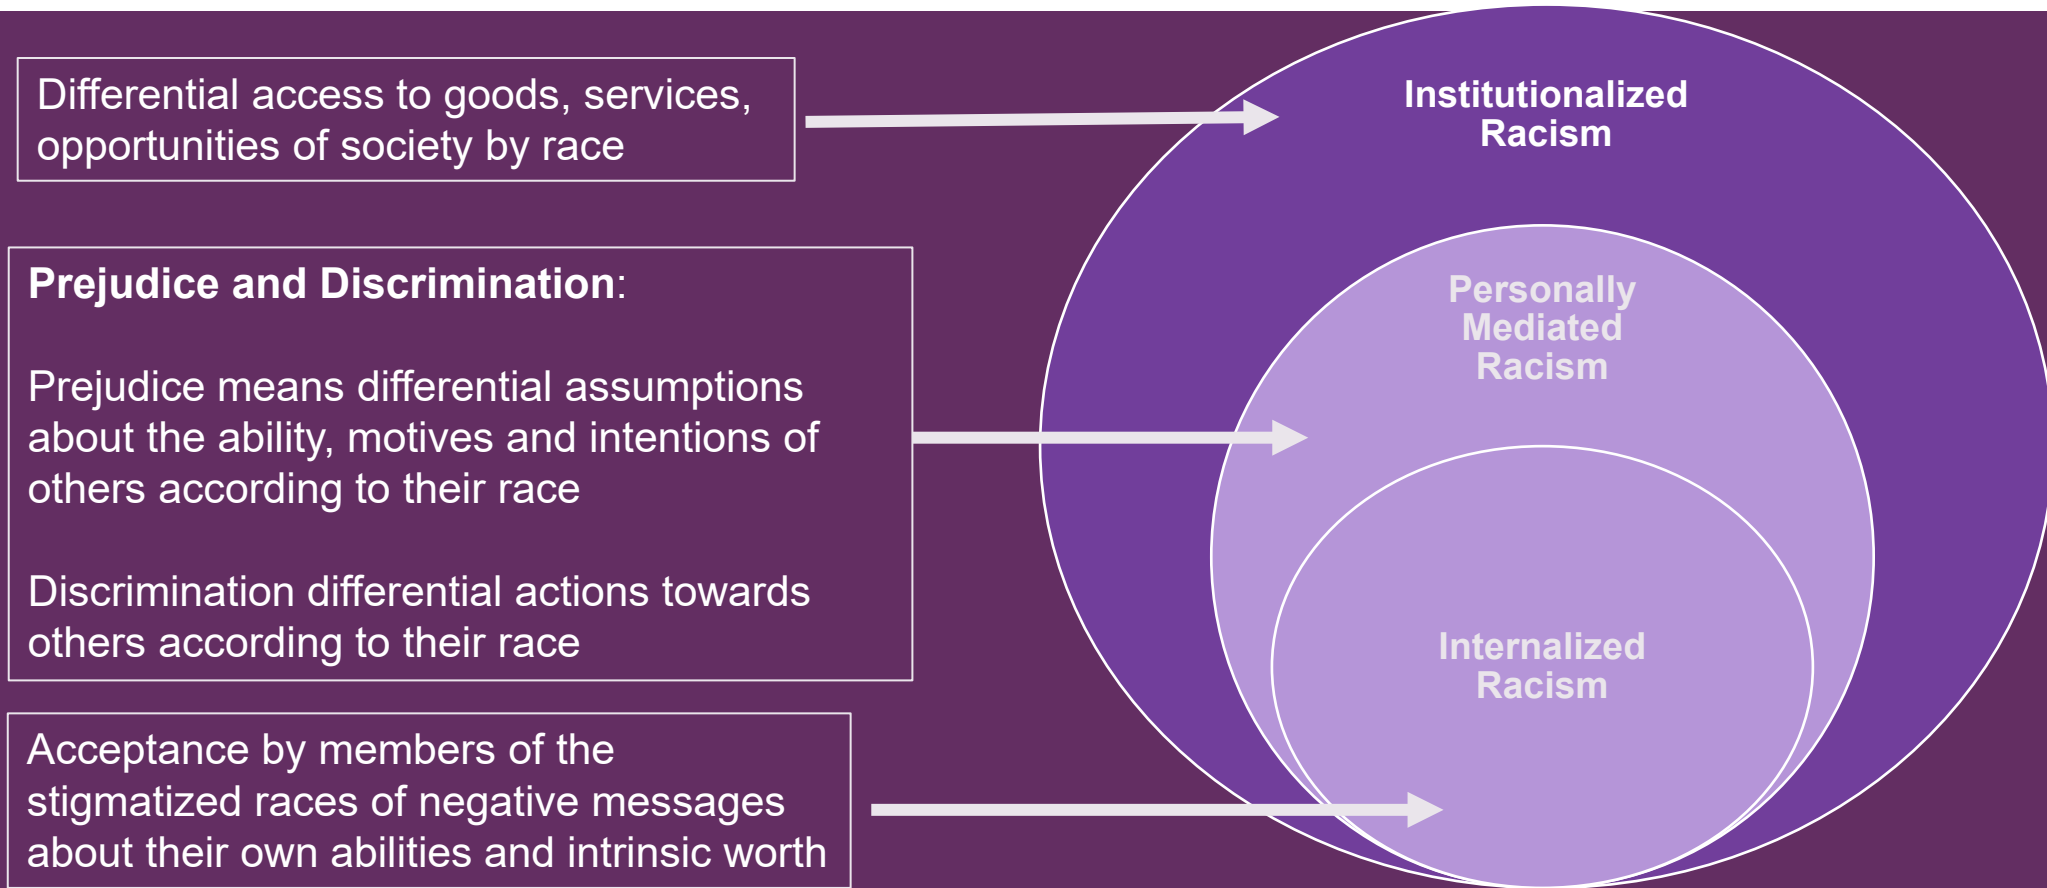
Differential access to goods, services, opportunities of society by race

Prejudice and Discrimination:

Prejudice means differential assumptions about the ability, motives and intentions of others according to their race

Discrimination differential actions towards others according to their race

Acceptance by members of the stigmatized races of negative messages about their own abilities and intrinsic worth

Institutionalized Racism

Personally Mediated Racism

Internalized Racism